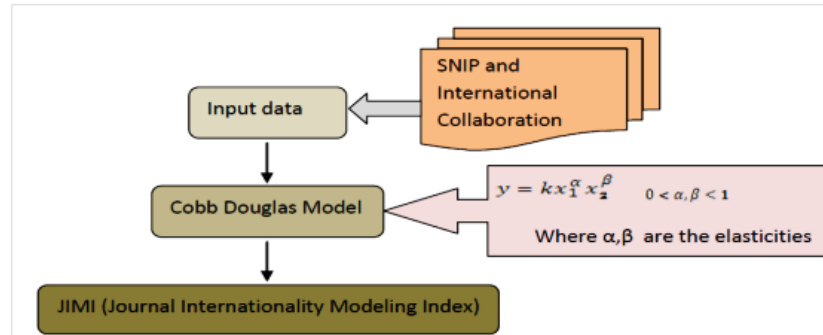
SNIP and International Collaboration

Input data

Cobb Douglas Model

$y = kx_1^{\alpha} x_2^{\beta}$ $0 < \alpha, \beta < 1$

Where α,β are the elasticities

JIMI (Journal Internationality Modeling Index)